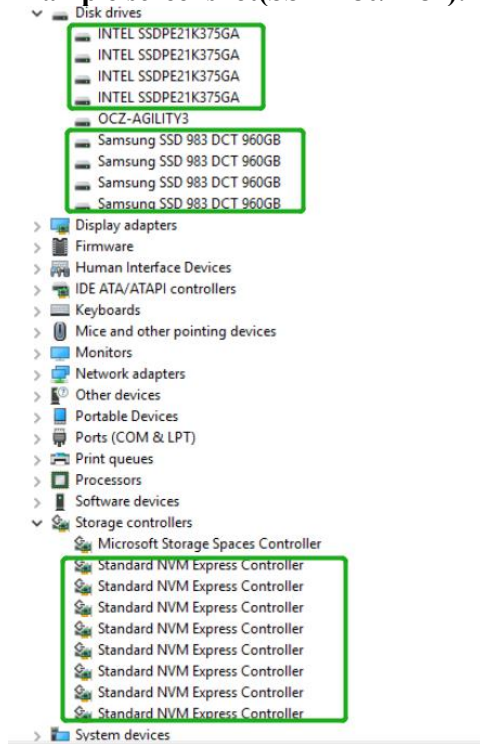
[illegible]

Disk drives
INTEL SSDPE21K375GA
INTEL SSDPE21K375GA
INTEL SSDPE21K375GA
INTEL SSDPE21K375GA
OCZ-AGILITY3
Samsung SSD 983 DCT 960GB
Samsung SSD 983 DCT 960GB
Samsung SSD 983 DCT 960GB
Samsung SSD 983 DCT 960GB
Display adapters
Firmware
Human Interface Devices
IDE ATA/ATAPI controllers
Keyboards
Mice and other pointing devices
Monitors
Network adapters
Other devices
Portable Devices
Ports (COM & LPT)
Print queues
Processors
Software devices
Storage controllers
Microsoft Storage Spaces Controller
Standard NVM Express Controller
Standard NVM Express Controller
Standard NVM Express Controller
Standard NVM Express Controller
Standard NVM Express Controller
Standard NVM Express Controller
Standard NVM Express Controller
Standard NVM Express Controller
System devices